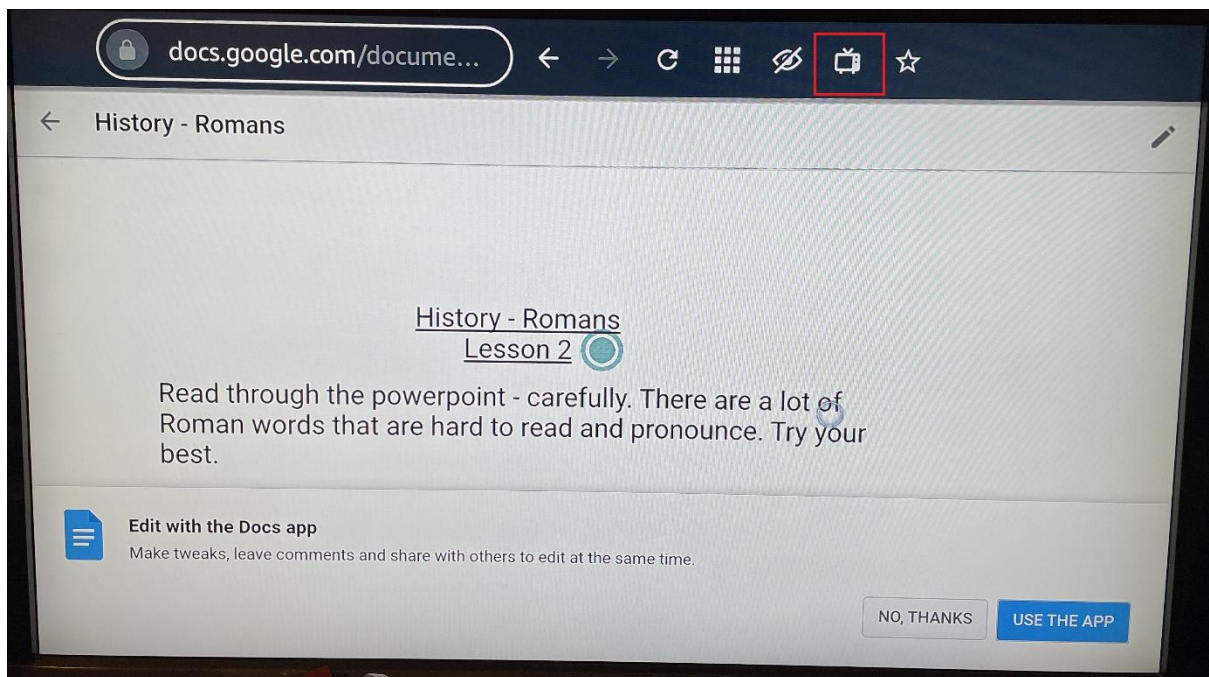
docs.google.com/docume...

History - Romans

History - Romans
Lesson 2

Read through the powerpoint - carefully. There are a lot of Roman words that are hard to read and pronounce. Try your best.

Edit with the Docs app
Make tweaks, leave comments and share with others to edit at the same time.

NO, THANKS
USE THE APP